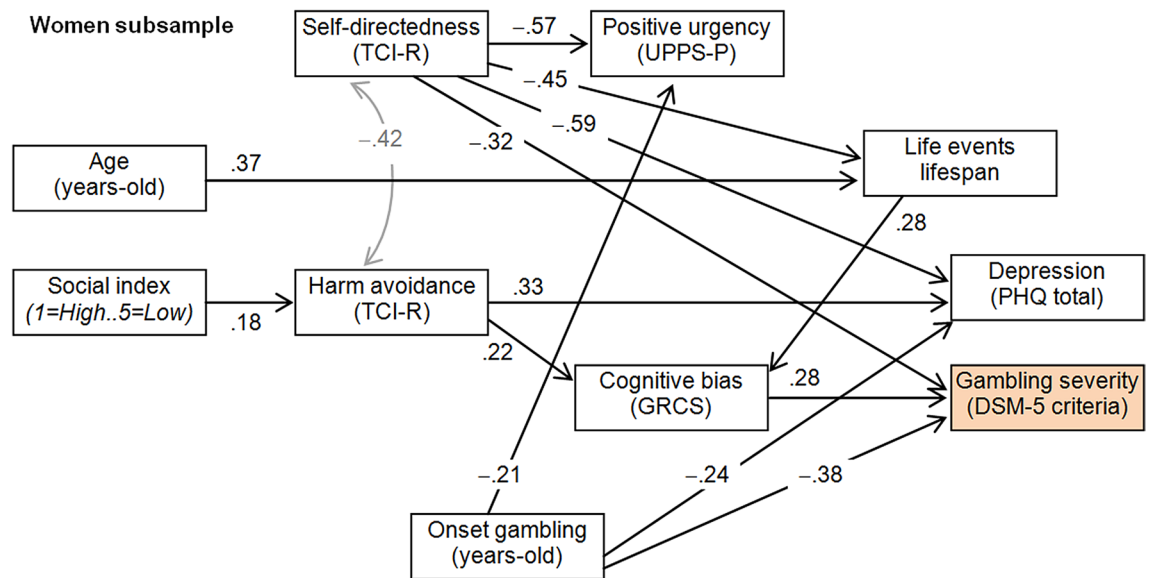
Women subsample

Self-directedness (TCI-R)

–.57

Positive urgency (UPPS-P)

–.45

–.42

–.59

–.32

Age (years-old)

.37

Life events lifespan

.28

Social index (1=High..5=Low)

.18

Harm avoidance (TCI-R)

.33

Depression (PHQ total)

.22

Cognitive bias (GRCS)

.28

Gambling severity (DSM-5 criteria)

–.21

–.24

–.38

Onset gambling (years-old)